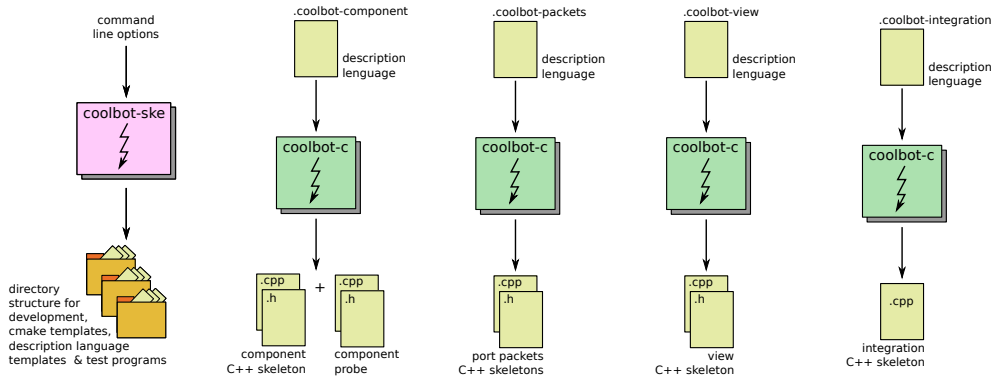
command line options

coolbot-ske

directory structure for development, cmake templates, description language templates & test programs

.coolbot-component

description lenguage

coolbot-c

.cpp
.h

+

.cpp
.h

component C++ skeleton

component probe

.coolbot-packets

description lenguage

coolbot-c

.cpp
.h

port packets C++ skeletons

.coolbot-view

description lenguage

coolbot-c

.cpp
.h

view C++ skeleton

.coolbot-integration

description lenguage

coolbot-c

.cpp

integration C++ skeleton